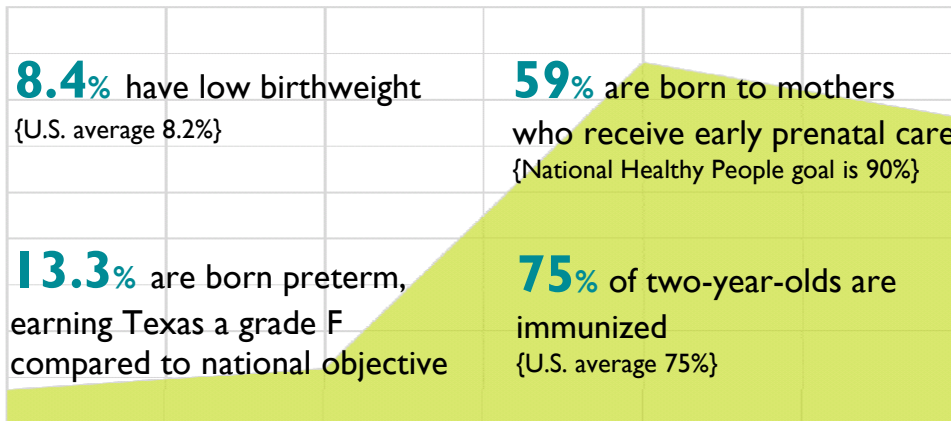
8.4% have low birthweight
{U.S. average 8.2%}

13.3% are born preterm, earning Texas a grade F compared to national objective

59% are born to mothers who receive early prenatal care
{National Healthy People goal is 90%}

75% of two-year-olds are immunized
{U.S. average 75%}